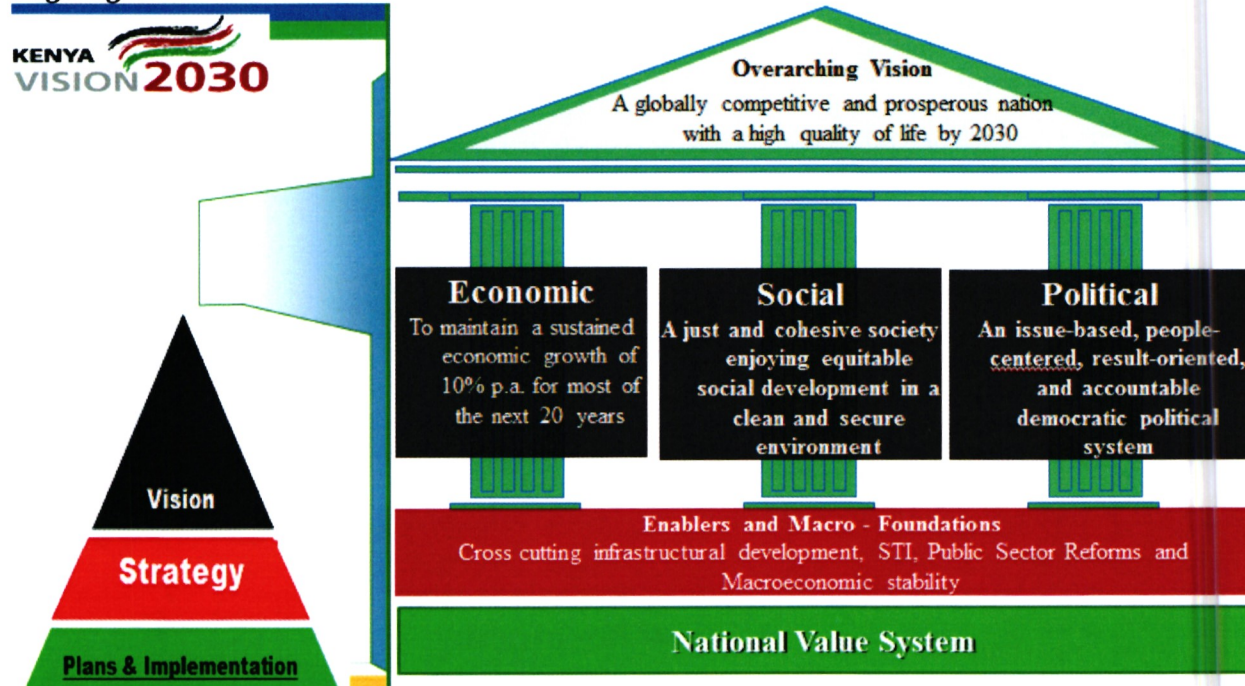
KENYA VISION 2030

Overarching Vision
A globally competitive and prosperous nation with a high quality of life by 2030

Economic
To maintain a sustained economic growth of 10% p.a. for most of the next 20 years

Social
A just and cohesive society enjoying equitable social development in a clean and secure environment

Political
An issue-based, people-centered, result-oriented, and accountable democratic political system

Enablers and Macro - Foundations
Cross cutting infrastructural development, STI, Public Sector Reforms and Macroeconomic stability

National Value System

Vision

Strategy

Plans & Implementation